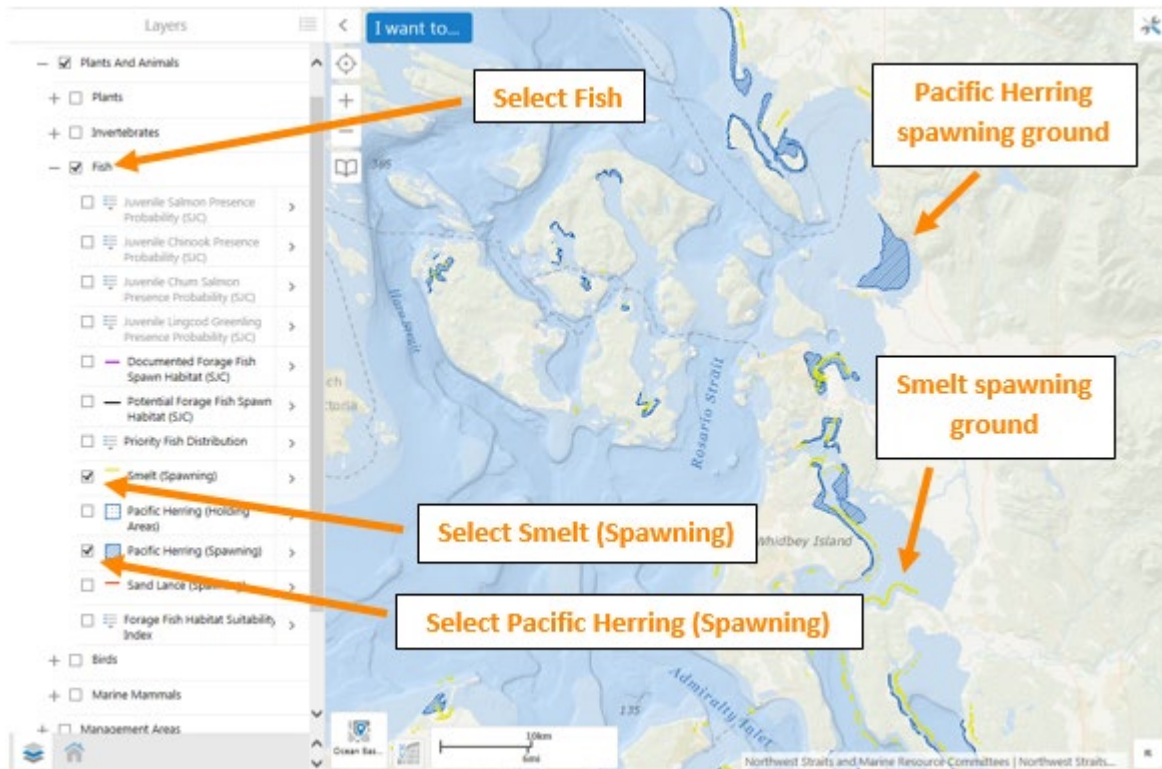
Layers

Plants And Animals

Plants

Invertebrates

Fish

Juvenile Salmon Presence Probability (SJC)

Juvenile Chinook Presence Probability (SJC)

Juvenile Chum Salmon Presence Probability (SJC)

Juvenile Lingcod Greenling Presence Probability (SJC)

Documented Forage Fish Spawn Habitat (SJC)

Potential Forage Fish Spawn Habitat (SJC)

Priority Fish Distribution

Smelt (Spawning)

Pacific Herring (Holding Areas)

Pacific Herring (Spawning)

Sand Lance (Spawning)

Forage Fish Habitat Suitability Index

Birds

Marine Mammals

Management Areas

I want to...

Select Fish

Pacific Herring spawning ground

Smelt spawning ground

Select Smelt (Spawning)

Select Pacific Herring (Spawning)

Haro Strait

Rosario Strait

Whidbey Island

Admiralty Inlet

ch

ctoria

195

135

Ocean Bas...

10km

6mi

Northwest Straits and Marine Resource Committees | Northwest Straits...